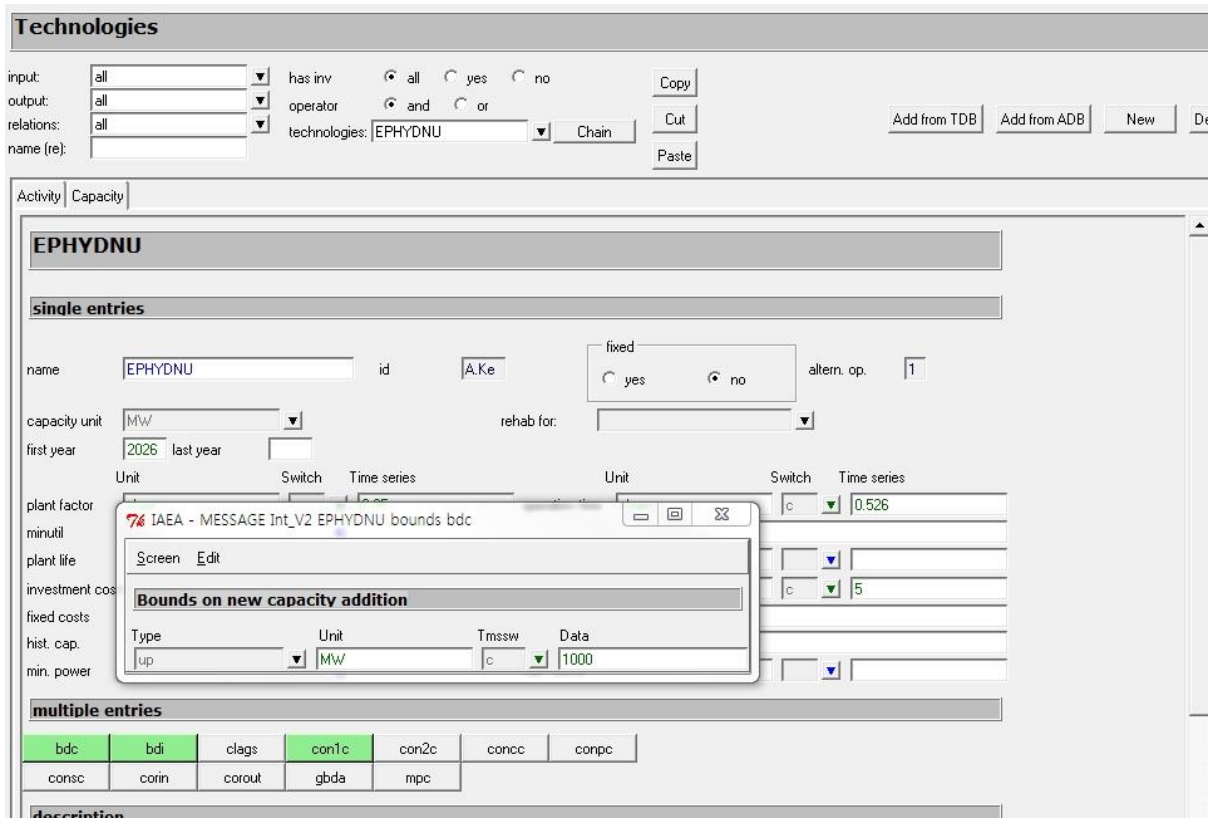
Technologies

input: all
output: all
relations: all
name (re):

has inv all yes no
operator and or
technologies: EPHYDNU Chain

Copy
Cut
Paste

Add from TDB Add from ADB New De

Activity Capacity

EPHYDNU

single entries

name EPHYDNU id A.Ke

fixed
yes no

altern. op. 1

capacity unit MW rehab for:

first year 2026 last year

Unit Switch Time series Unit Switch Time series

plant factor c 0.526
minutil
plant life
investment cos c 5
fixed costs
hist. cap.
min. power

IAEA - MESSAGE Int_V2 EPHYDNU bounds bdc

Screen Edit

Bounds on new capacity addition

| Type | Unit | Tmssw | Data |
|---|---|---|---|
| up | MW | c | 1000 |

multiple entries

| bdc | bdi | clags | con1c | con2c | concc | conpc |
|---|---|---|---|---|---|---|
| consc | corin | corout | gbda | mpc | | |

description